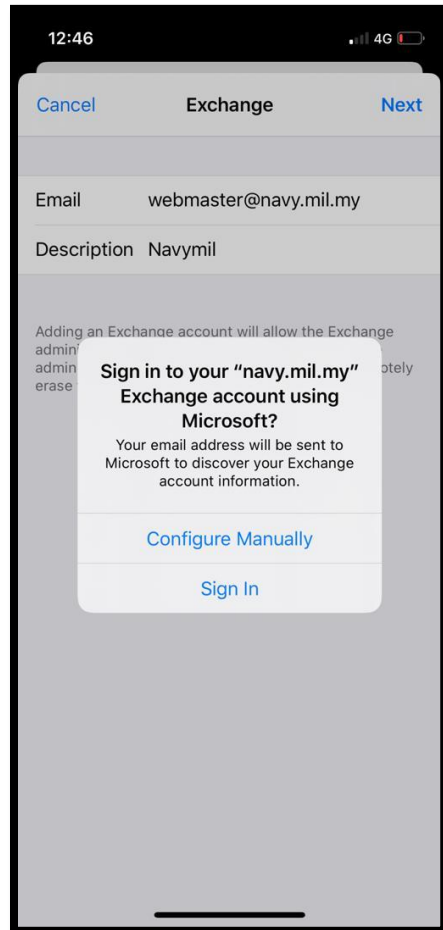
12:46

4G

Cancel Exchange Next

Email webmaster@navy.mil.my

Description Navymil

Adding an Exchange account will allow the Exchange admin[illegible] admin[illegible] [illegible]otely erase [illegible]

Sign in to your "navy.mil.my" Exchange account using Microsoft?

Your email address will be sent to Microsoft to discover your Exchange account information.

Configure Manually

Sign In